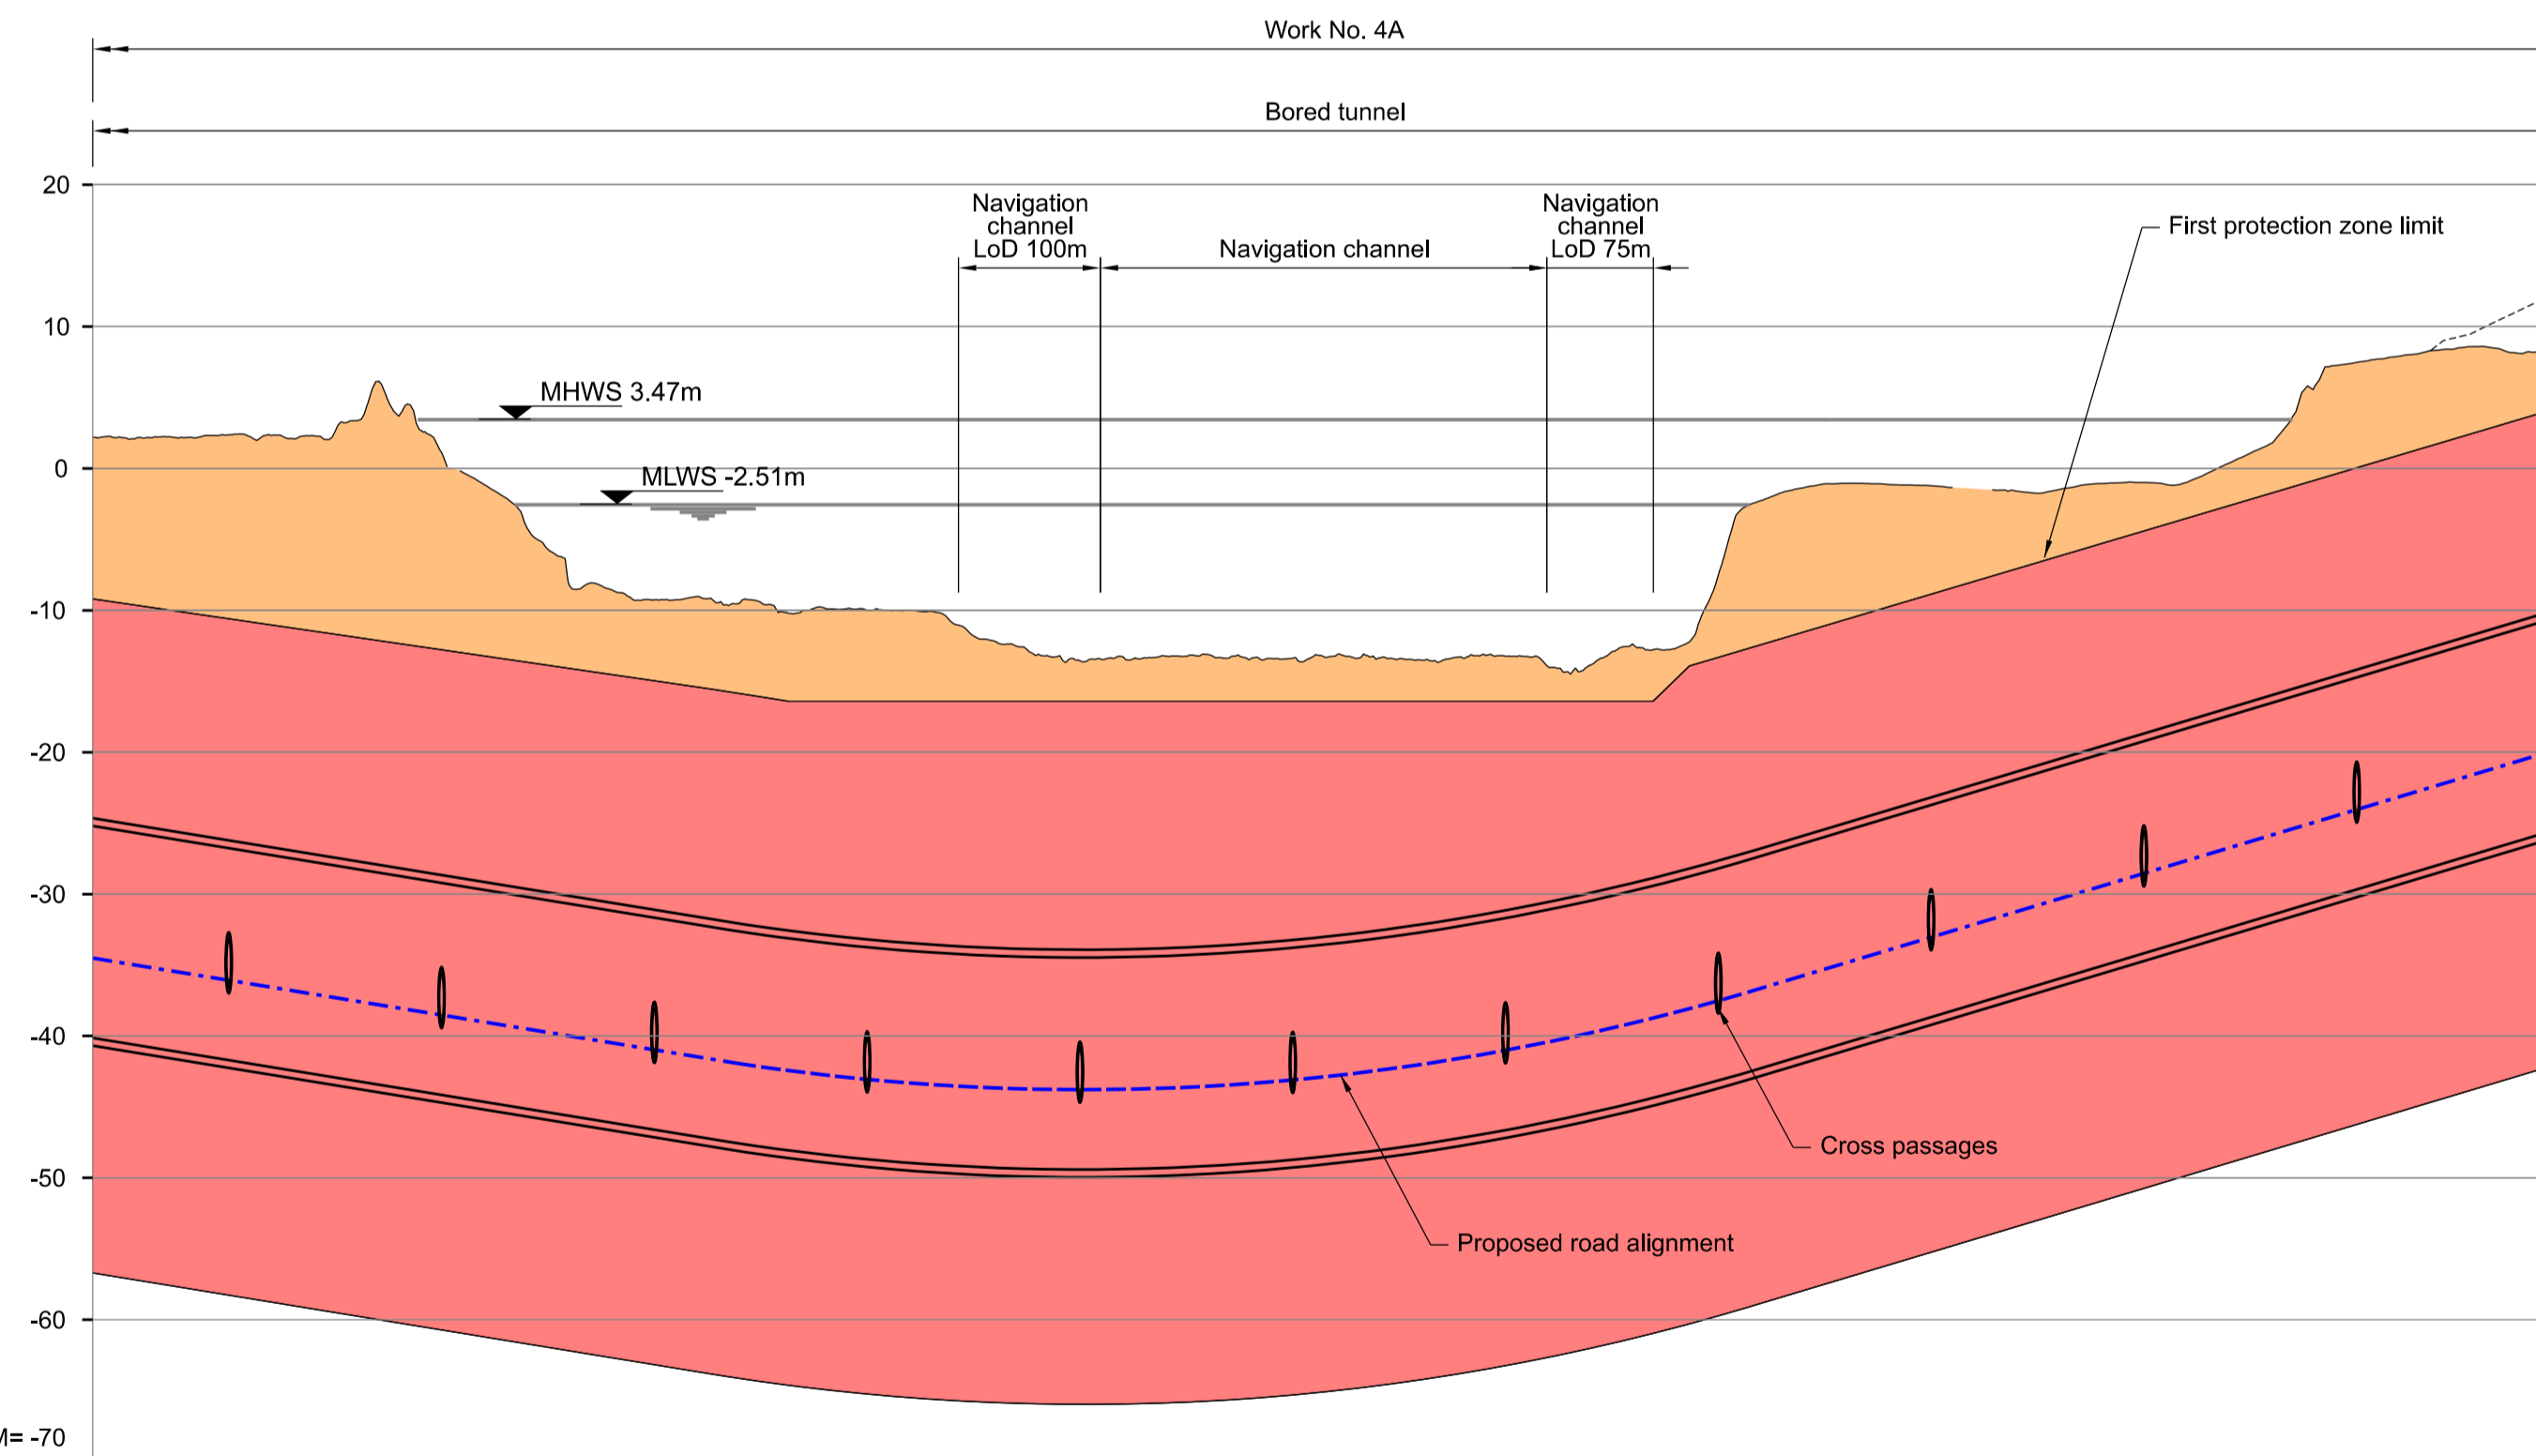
Work No. 4A

Bored tunnel

20

10

0

-10

-20

-30

-40

-50

-60

M= -70

Navigation channel LoD 100m

Navigation channel

Navigation channel LoD 75m

First protection zone limit

MHWS 3.47m

MLWS -2.51m

Cross passages

Proposed road alignment